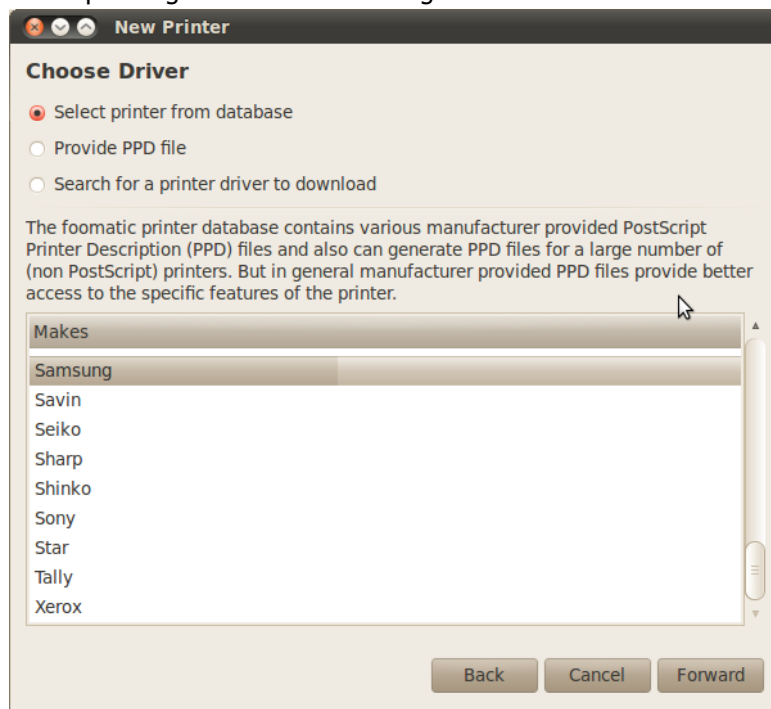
New Printer

Choose Driver

Select printer from database

Provide PPD file

Search for a printer driver to download

The foomatic printer database contains various manufacturer provided PostScript Printer Description (PPD) files and also can generate PPD files for a large number of (non PostScript) printers. But in general manufacturer provided PPD files provide better access to the specific features of the printer.

Makes

Samsung
Savin
Seiko
Sharp
Shinko
Sony
Star
Tally
Xerox

Back Cancel Forward